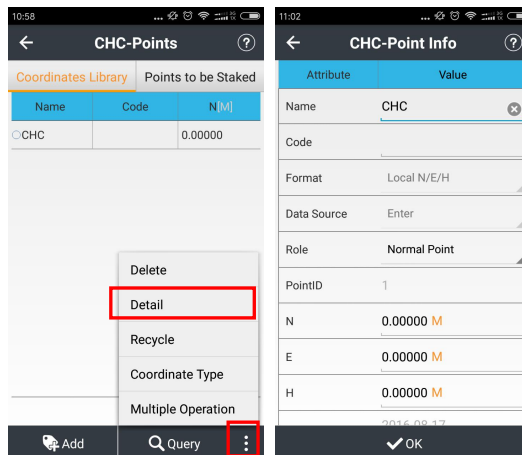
10:58

CHC-Points

Coordinates Library | Points to be Staked

| Name | Code | N[M] |
|---|---|---|
| CHC | | 0.00000 |

Delete
Detail
Recycle
Coordinate Type
Multiple Operation

Add
Query

11:02

CHC-Point Info

| Attribute | Value |
|---|---|
| Name | CHC |
| Code | |
| Format | Local N/E/H |
| Data Source | Enter |
| Role | Normal Point |
| PointID | 1 |
| N | 0.00000 M |
| E | 0.00000 M |
| H | 0.00000 M |

2016-08-17

OK